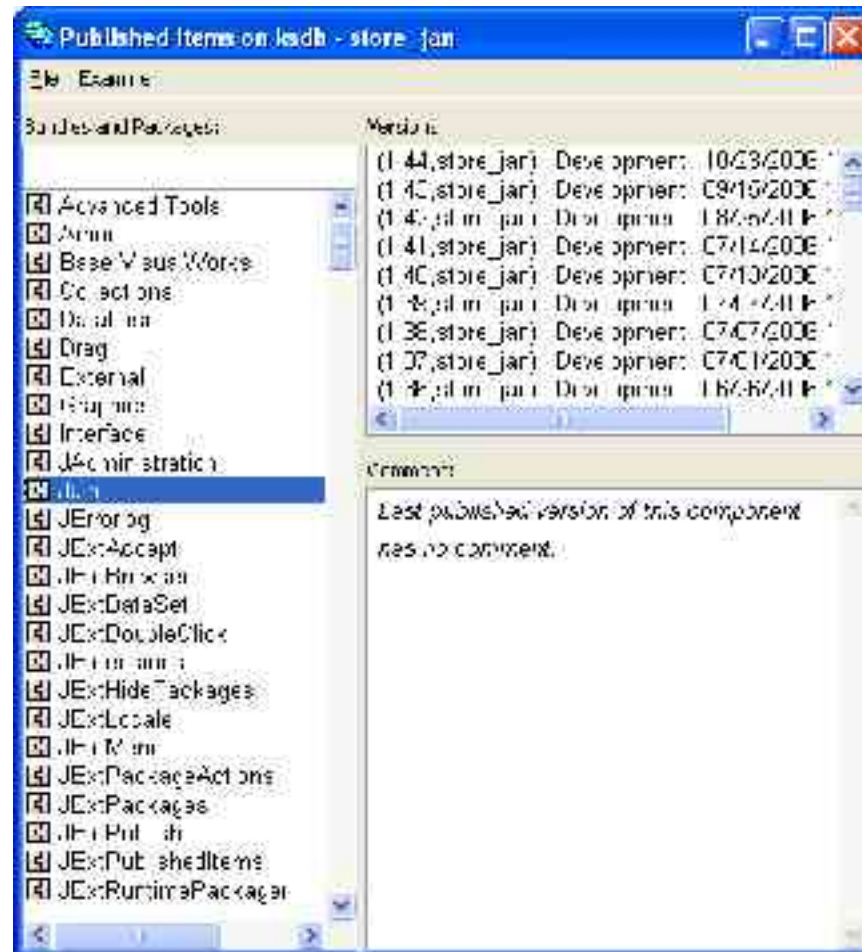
Published Items on ksdb - store_jar

File Examine

Bundles and Packages:

Advanced Tools
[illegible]
Base Visual Works
Collections
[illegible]
Drag
External
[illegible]
Interface
JAdministration
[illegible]
JErrorlog
JExAccept
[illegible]
JExDataSet
JExDoubleClick
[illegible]
JExHidePackages
JExLocale
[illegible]
JExPackageActions
JExPackages
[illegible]
JExPublishedItems
JExRuntimePackager

Versions:

(1.44,store_jar) Development 10/23/2006
(1.43,store_jar) Development 09/15/2006
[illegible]
(1.41,store_jar) Development 07/14/2006
(1.40,store_jar) Development 07/10/2006
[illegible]
(1.38,store_jar) Development 07/07/2006
(1.37,store_jar) Development 07/01/2006
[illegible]

Comment:

Last published version of this component has no comment.